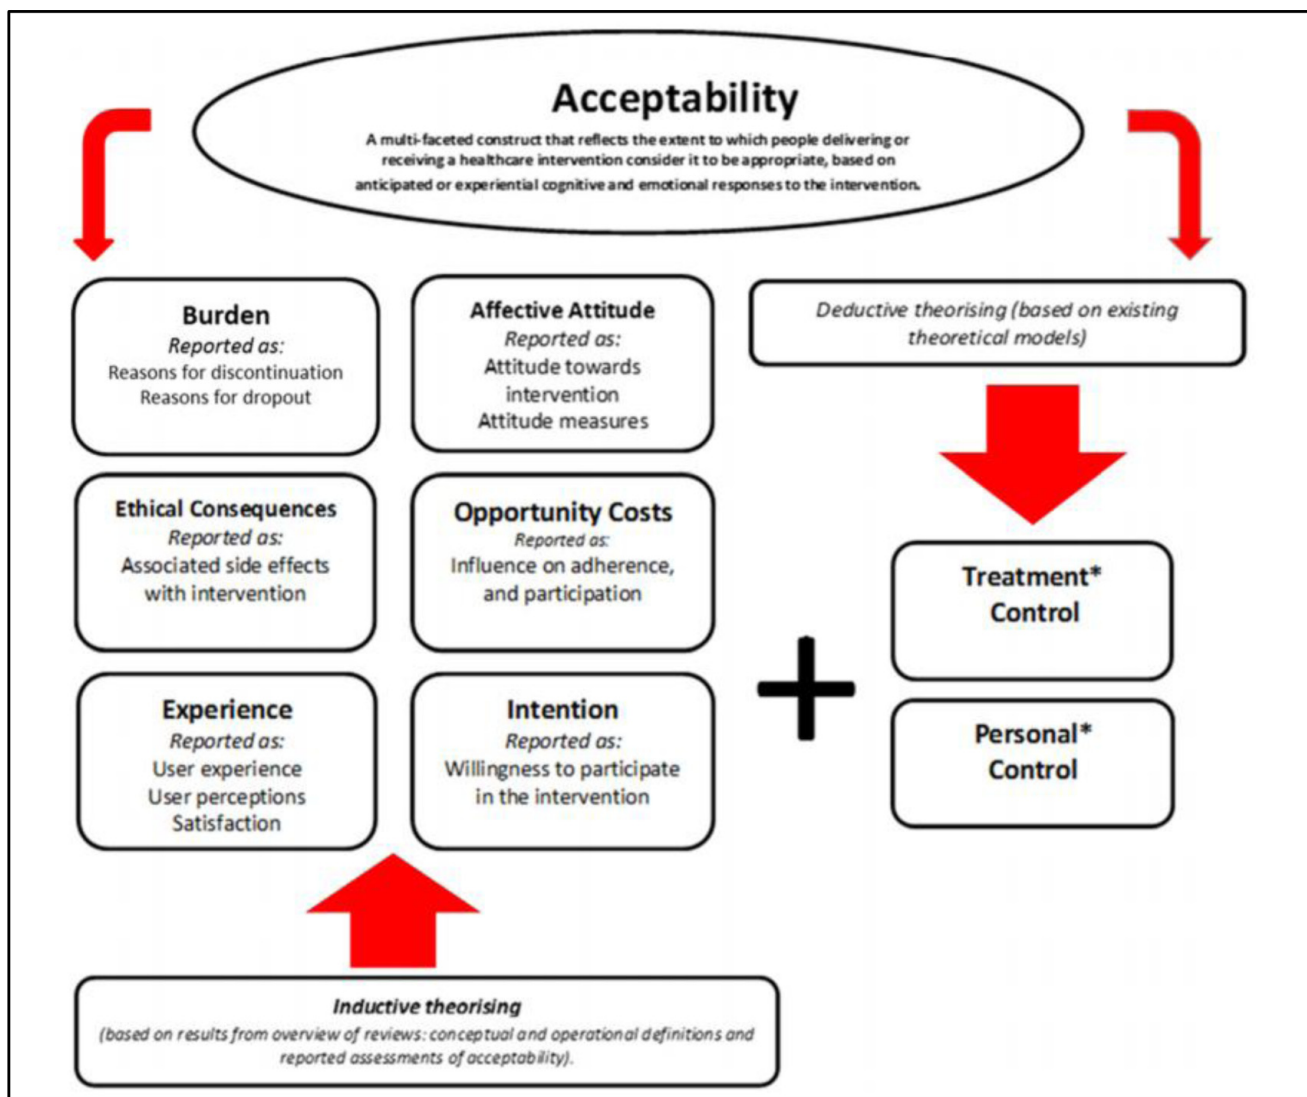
Acceptability

A multi-faceted construct that reflects the extent to which people delivering or receiving a healthcare intervention consider it to be appropriate, based on anticipated or experiential cognitive and emotional responses to the intervention.

Burden
Reported as:
Reasons for discontinuation
Reasons for dropout

Affective Attitude
Reported as:
Attitude towards intervention
Attitude measures

Deductive theorising (based on existing theoretical models)

Ethical Consequences
Reported as:
Associated side effects with intervention

Opportunity Costs
Reported as:
Influence on adherence, and participation

Treatment* Control

+

Experience
Reported as:
User experience
User perceptions
Satisfaction

Intention
Reported as:
Willingness to participate in the intervention

Personal* Control

Inductive theorising
(based on results from overview of reviews: conceptual and operational definitions and reported assessments of acceptability).